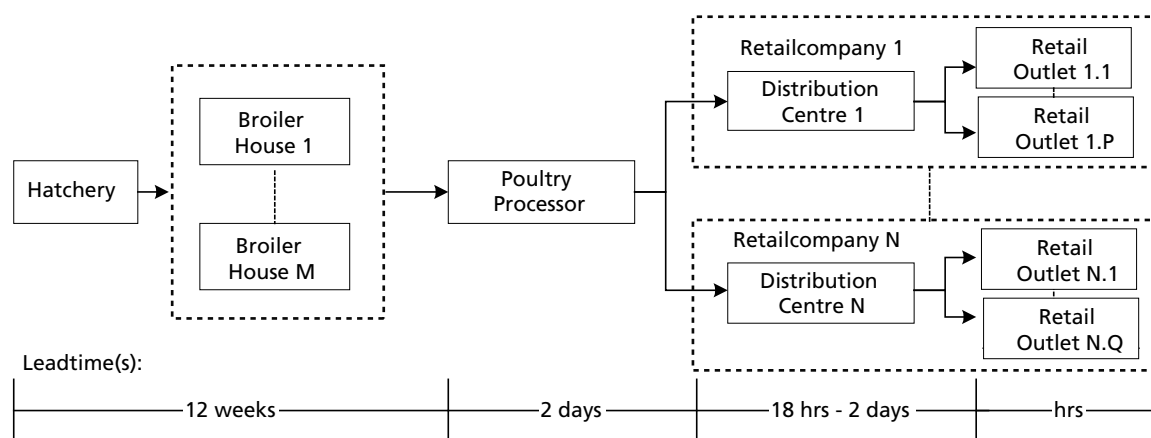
Hatchery

Broiler House 1

Broiler House M

Poultry Processor

Retailcompany 1

Distribution Centre 1

Retail Outlet 1.1

Retail Outlet 1.P

Retailcompany N

Distribution Centre N

Retail Outlet N.1

Retail Outlet N.Q

Leadtime(s):

12 weeks

2 days

18 hrs - 2 days

hrs